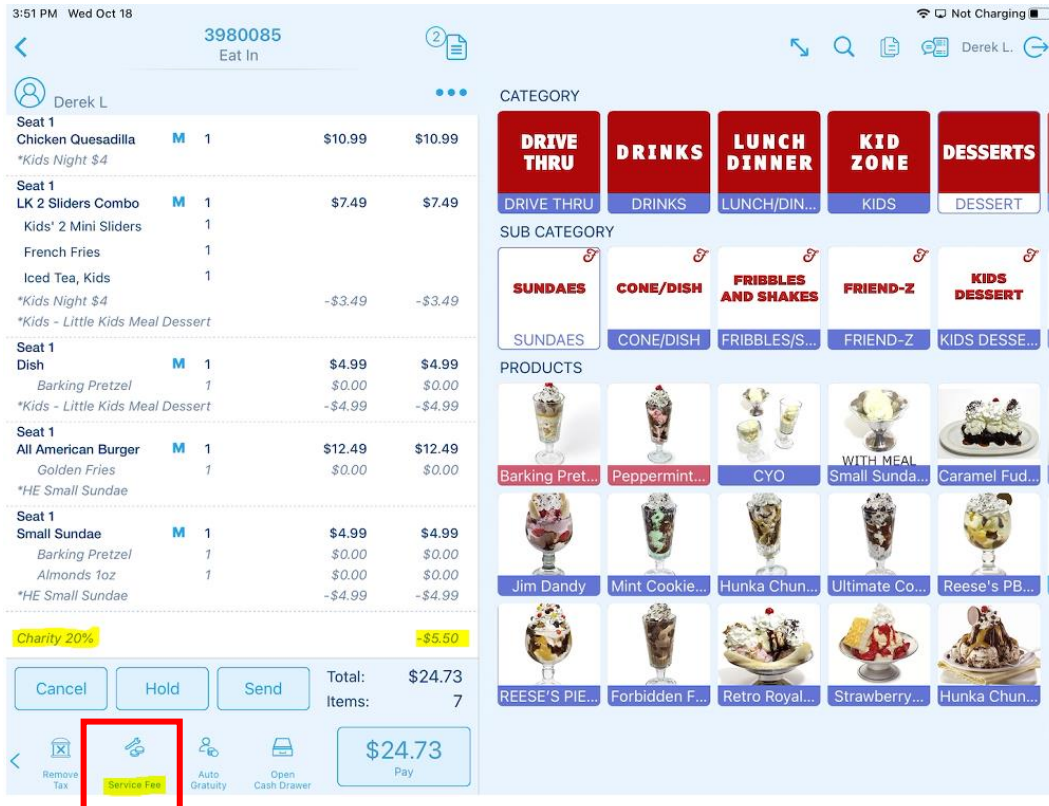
3:51 PM Wed Oct 18

Not Charging

3980085
Eat In

2

Derek L.

Derek L

Seat 1
Chicken Quesadilla M 1 $10.99 $10.99
*Kids Night $4

Seat 1
LK 2 Sliders Combo M 1 $7.49 $7.49
Kids' 2 Mini Sliders 1
French Fries 1
Iced Tea, Kids 1
*Kids Night $4 -$3.49 -$3.49
*Kids - Little Kids Meal Dessert

Seat 1
Dish M 1 $4.99 $4.99
Barking Pretzel 1 $0.00 $0.00
*Kids - Little Kids Meal Dessert -$4.99 -$4.99

Seat 1
All American Burger M 1 $12.49 $12.49
Golden Fries 1 $0.00 $0.00
*HE Small Sundae

Seat 1
Small Sundae M 1 $4.99 $4.99
Barking Pretzel 1 $0.00 $0.00
Almonds 1oz 1 $0.00 $0.00
*HE Small Sundae -$4.99 -$4.99

Charity 20% -$5.50

Cancel
Hold
Send
Total: $24.73
Items: 7

Remove Tax
Service Fee
Auto Gratuity
Open Cash Drawer
$24.73
Pay

CATEGORY
DRIVE THRU
DRINKS
LUNCH DINNER
KID ZONE
DESSERTS
DRIVE THRU
DRINKS
LUNCH/DIN...
KIDS
DESSERT

SUB CATEGORY
SUNDAES
CONE/DISH
FRIBBLES AND SHAKES
FRIEND-Z
KIDS DESSERT
SUNDAES
CONE/DISH
FRIBBLES/S...
FRIEND-Z
KIDS DESSE...

PRODUCTS
Barking Pret...
Peppermint...
CYO
WITH MEAL
Small Sunda...
Caramel Fud...
Jim Dandy
Mint Cookie...
Hunka Chun...
Ultimate Co...
Reese's PB...
REESE'S PIE...
Forbidden F...
Retro Royal...
Strawberry...
Hunka Chun...